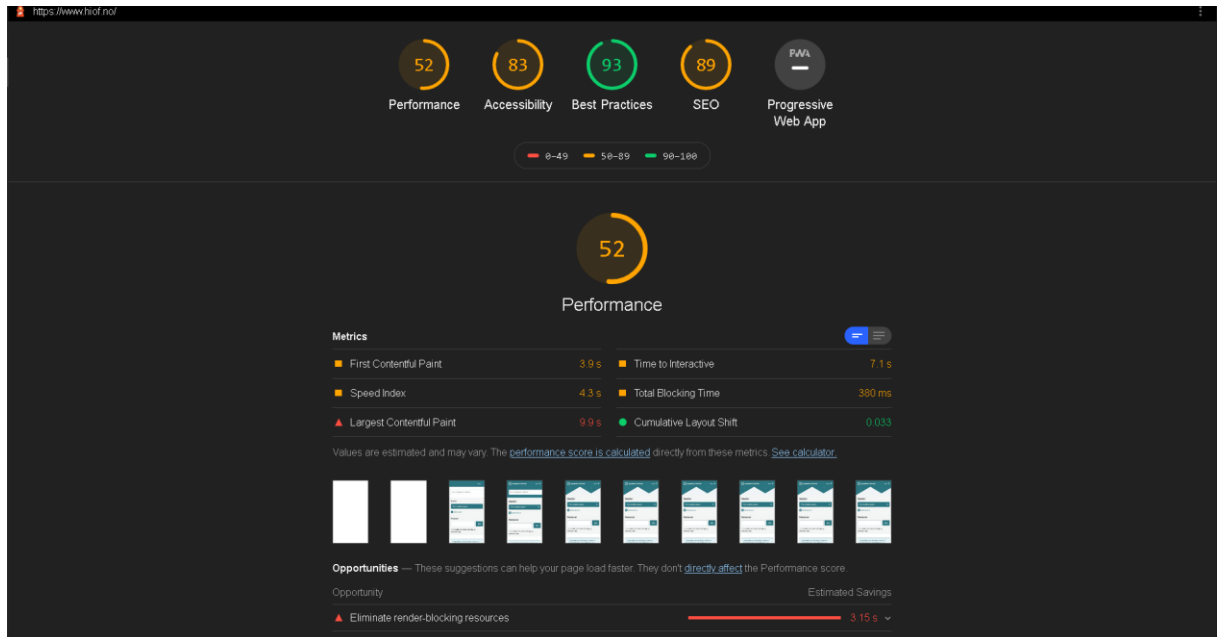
https://www.hiof.no/

52
Performance

83
Accessibility

93
Best Practices

89
SEO

PWA
Progressive Web App

0–49 50–89 90–100

52
Performance

Metrics

| | | | |
|---|---|---|---|
| First Contentful Paint | 3.9 s | Time to Interactive | 7.1 s |
| Speed Index | 4.3 s | Total Blocking Time | 380 ms |
| Largest Contentful Paint | 9.9 s | Cumulative Layout Shift | 0.033 |

Values are estimated and may vary. The performance score is calculated directly from these metrics. See calculator.

Opportunities — These suggestions can help your page load faster. They don't directly affect the Performance score.

Opportunity Estimated Savings

Eliminate render-blocking resources 3.15 s